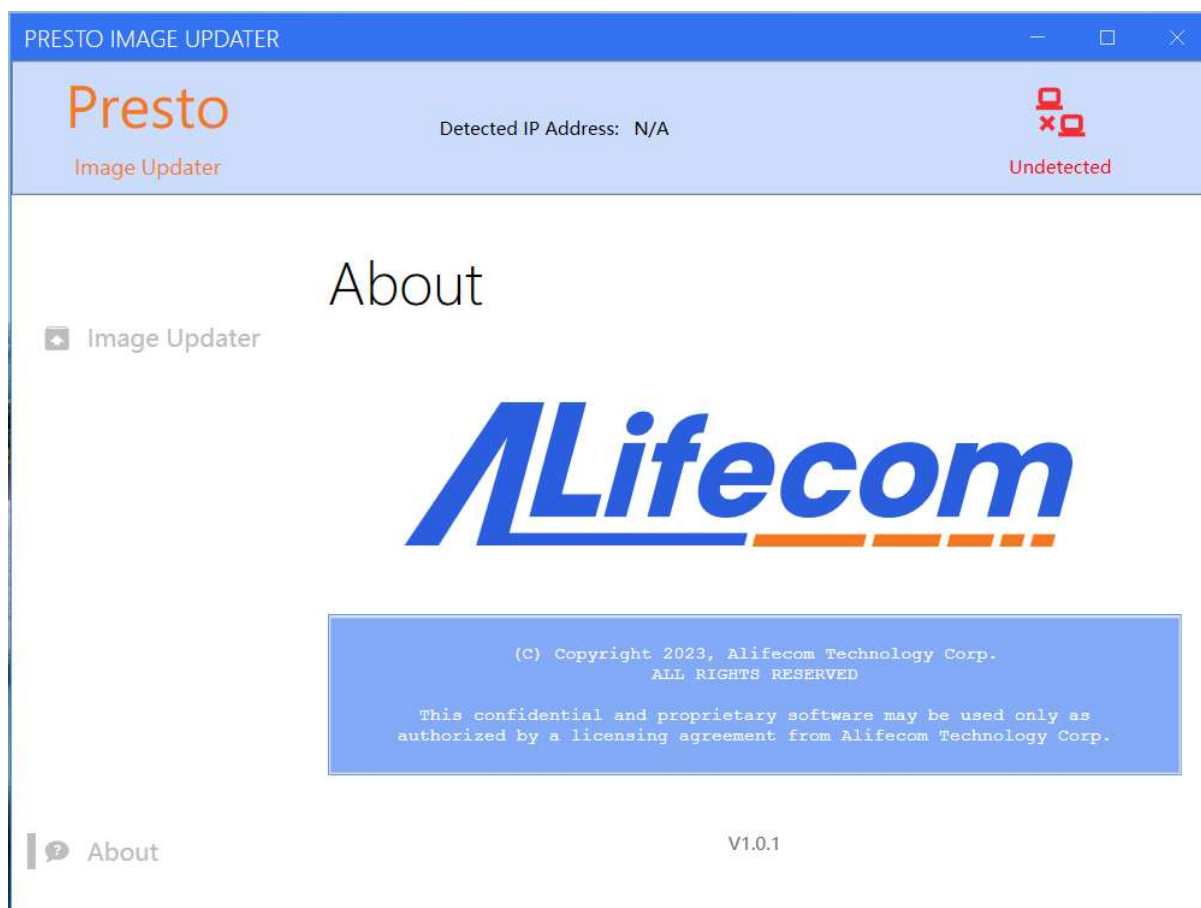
PRESTO IMAGE UPDATER

Presto
Image Updater

Detected IP Address: N/A

Undetected

About

Image Updater

ALifecom

(C) Copyright 2023, Alifecom Technology Corp.
ALL RIGHTS RESERVED

This confidential and proprietary software may be used only as authorized by a licensing agreement from Alifecom Technology Corp.

About

V1.0.1